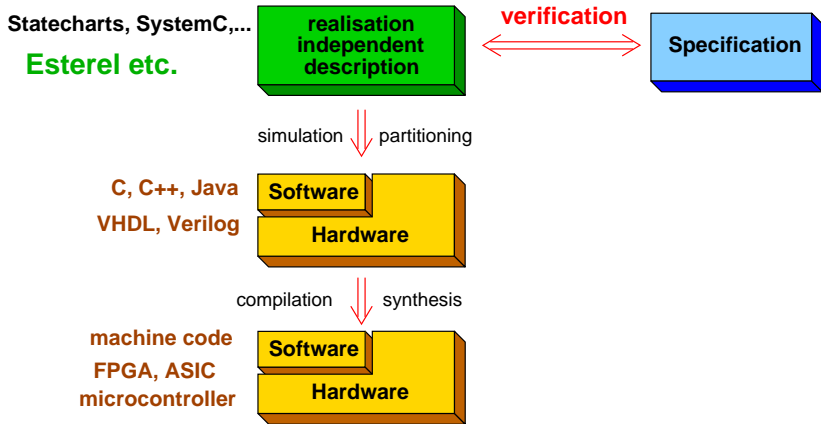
Statecharts, SystemC,...

Esterel etc.

realisation independent description

verification

Specification

simulation

partitioning

C, C++, Java

VHDL, Verilog

Software

Hardware

compilation

synthesis

machine code

FPGA, ASIC

microcontroller

Software

Hardware